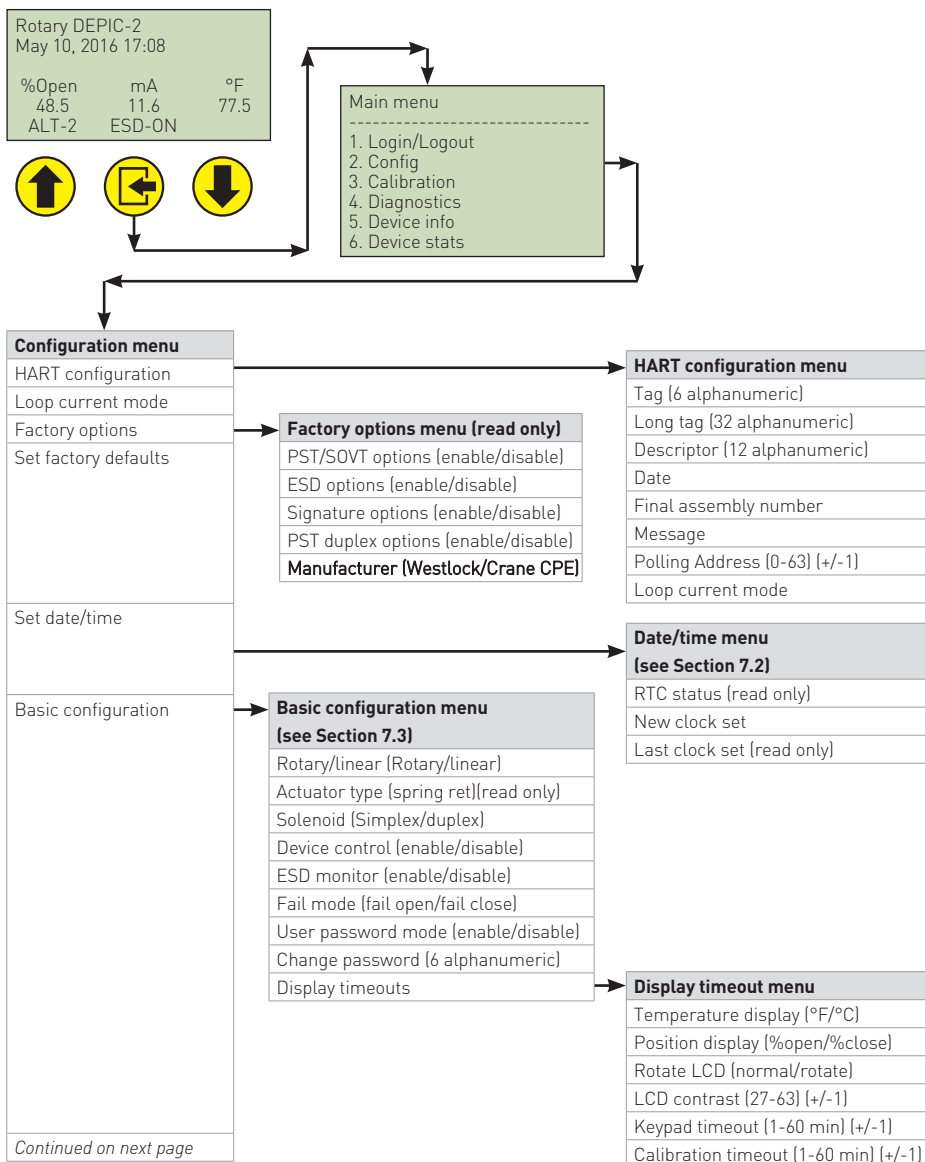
Rotary DEPIC-2
May 10, 2016 17:08

%Open mA °F
48.5 11.6 77.5
ALT-2 ESD-ON

Main menu
-------------------------------
1. Login/Logout
2. Config
3. Calibration
4. Diagnostics
5. Device info
6. Device stats

| Configuration menu |
|---|
| HART configuration |
| Loop current mode |
| Factory options |
| Set factory defaults |
| Set date/time |
| Basic configuration |
| Continued on next page |

| HART configuration menu |
|---|
| Tag (6 alphanumeric) |
| Long tag (32 alphanumeric) |
| Descriptor (12 alphanumeric) |
| Date |
| Final assembly number |
| Message |
| Polling Address (0-63) (+/-1) |
| Loop current mode |

| Factory options menu (read only) |
|---|
| PST/SOVT options (enable/disable) |
| ESD options (enable/disable) |
| Signature options (enable/disable) |
| PST duplex options (enable/disable) |
| Manufacturer (Westlock/Crane CPE) |

| Date/time menu (see Section 7.2) |
|---|
| RTC status (read only) |
| New clock set |
| Last clock set (read only) |

| Basic configuration menu (see Section 7.3) |
|---|
| Rotary/linear (Rotary/linear) |
| Actuator type (spring ret)(read only) |
| Solenoid (Simplex/duplex) |
| Device control (enable/disable) |
| ESD monitor (enable/disable) |
| Fail mode (fail open/fail close) |
| User password mode (enable/disable) |
| Change password (6 alphanumeric) |
| Display timeouts |

| Display timeout menu |
|---|
| Temperature display (°F/°C) |
| Position display (%open/%close) |
| Rotate LCD (normal/rotate) |
| LCD contrast (27-63) (+/-1) |
| Keypad timeout (1-60 min) (+/-1) |
| Calibration timeout (1-60 min) (+/-1) |